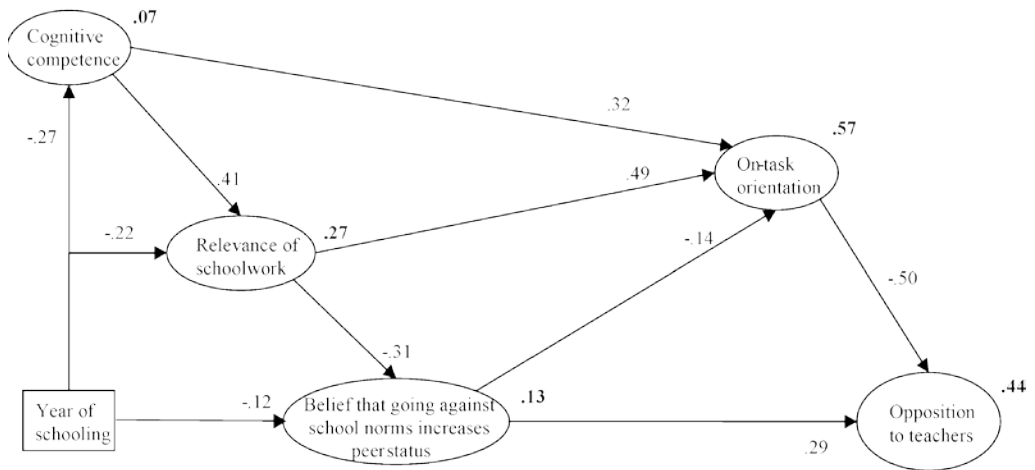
Cognitive competence .07

.32

-.27

.41

.49

On-task orientation .57

-.22

Relevance of schoolwork .27

-.14

-.50

-.31

Year of schooling

-.12

Belief that going against school norms increases peer status .13

Opposition to teachers .44

.29